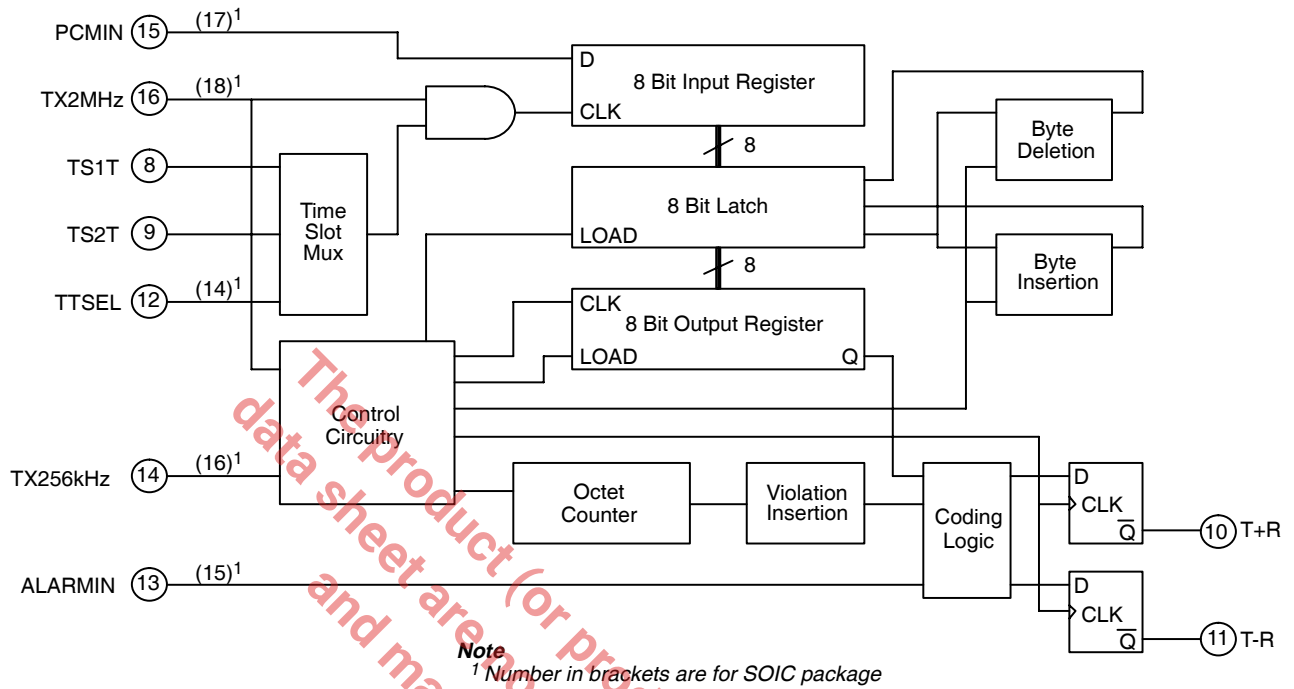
PCMIN 15 $(17)^1$
TX2MHz 16 $(18)^1$
TS1T 8
TS2T 9
TTSEL 12 $(14)^1$
TX256kHz 14 $(16)^1$
ALARMIN 13 $(15)^1$

D
8 Bit Input Register
CLK

8

8 Bit Latch
LOAD

8

CLK
8 Bit Output Register
LOAD
Q

Time Slot Mux

Byte Deletion

Byte Insertion

Control Circuitry

Octet Counter

Violation Insertion

Coding Logic

D
CLK
$\overline{Q}$
10 T+R

D
CLK
$\overline{Q}$
11 T-R

The product (or prod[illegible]
data sheet are no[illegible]
and ma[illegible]

Note
$^1$ Number in brackets are for SOIC package